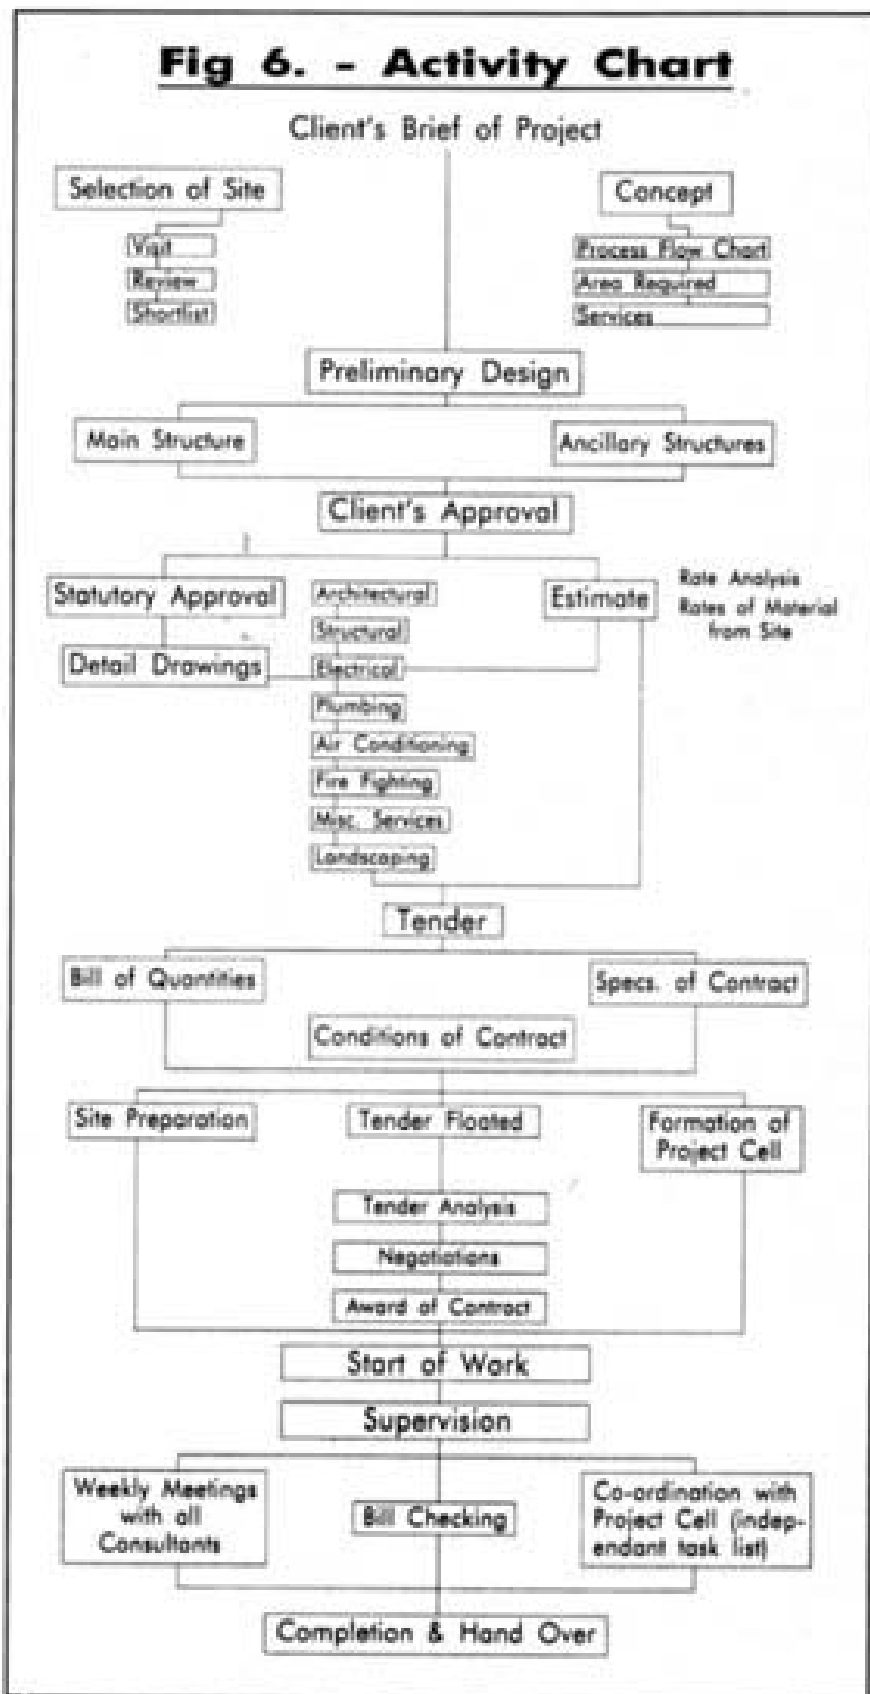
Fig 6. - Activity Chart

Client's Brief of Project

Selection of Site

Visit

Review

Shortlist

Concept

Process Flow Chart

Area Required

Services

Preliminary Design

Main Structure

Ancillary Structures

Client's Approval

Statutory Approval

Architectural

Estimate

Rate Analysis

Rates of Material from Site

Structural

Detail Drawings

Electrical

Plumbing

Air Conditioning

Fire Fighting

Misc. Services

Landscaping

Tender

Bill of Quantities

Specs. of Contract

Conditions of Contract

Site Preparation

Tender Floated

Formation of Project Cell

Tender Analysis

Negotiations

Award of Contract

Start of Work

Supervision

Weekly Meetings with all Consultants

Bill Checking

Co-ordination with Project Cell (independant task list)

Completion & Hand Over